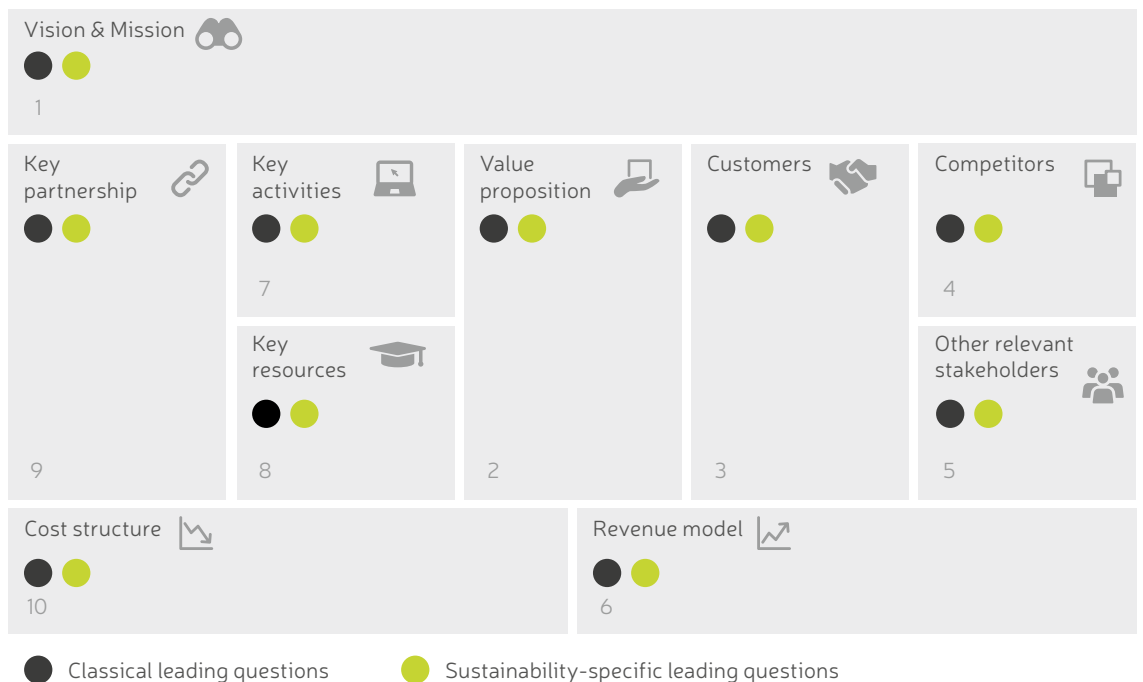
Vision & Mission

1

Key partnership

9

Key activities

7

Key resources

8

Value proposition

2

Customers

3

Competitors

4

Other relevant stakeholders

5

Cost structure

10

Revenue model

6

Classical leading questions

Sustainability-specific leading questions